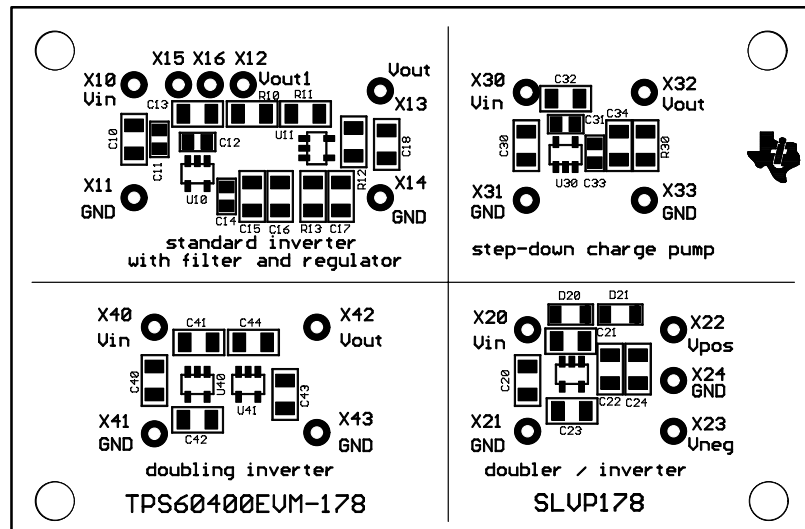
X15 X16 X12
X10 Vin
Vout1
Vout X13
C13 R10 R11
C10 C11 C12 U11 C18 R12
U10
X11 GND
C14 C15 C16 R13 C17
X14 GND
standard inverter with filter and regulator

X30 Vin
C32
X32 Vout
C30 C31 C34 R30
U30 C33
X31 GND
X33 GND
step-down charge pump

X40 Vin
C41 C44
X42 Vout
C40 U40 U41 C43
X41 GND
C42
X43 GND
doubling inverter

D20 D21
X20 Vin
C21
X22 Vpos
C20
X24 GND
C22 C24
C23
X21 GND
X23 Vneg
doubler / inverter

TPS60400EVM-178
SLVP178